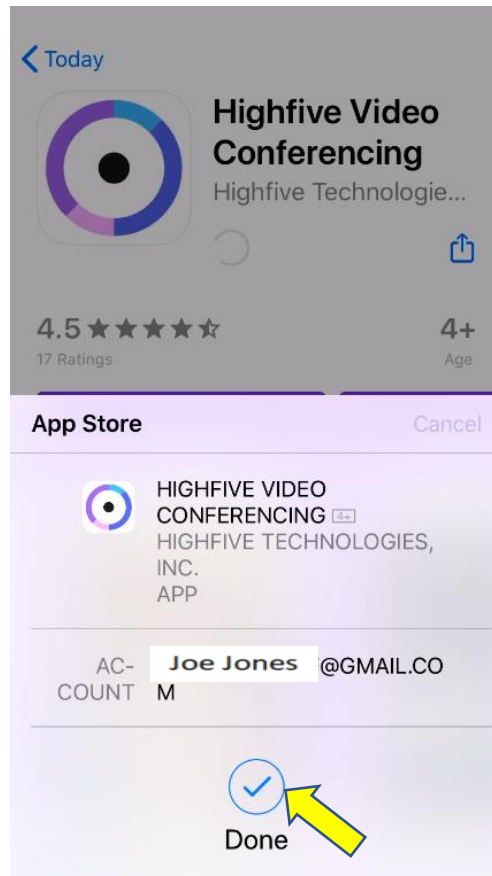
< Today

Highfive Video Conferencing
Highfive Technologie...

4.5 ★★★★☆
17 Ratings

4+
Age

App Store
Cancel

HIGHFIVE VIDEO CONFERENCING 4+
HIGHFIVE TECHNOLOGIES, INC.
APP

ACCOUNT
Joe Jones @GMAIL.COM

Done